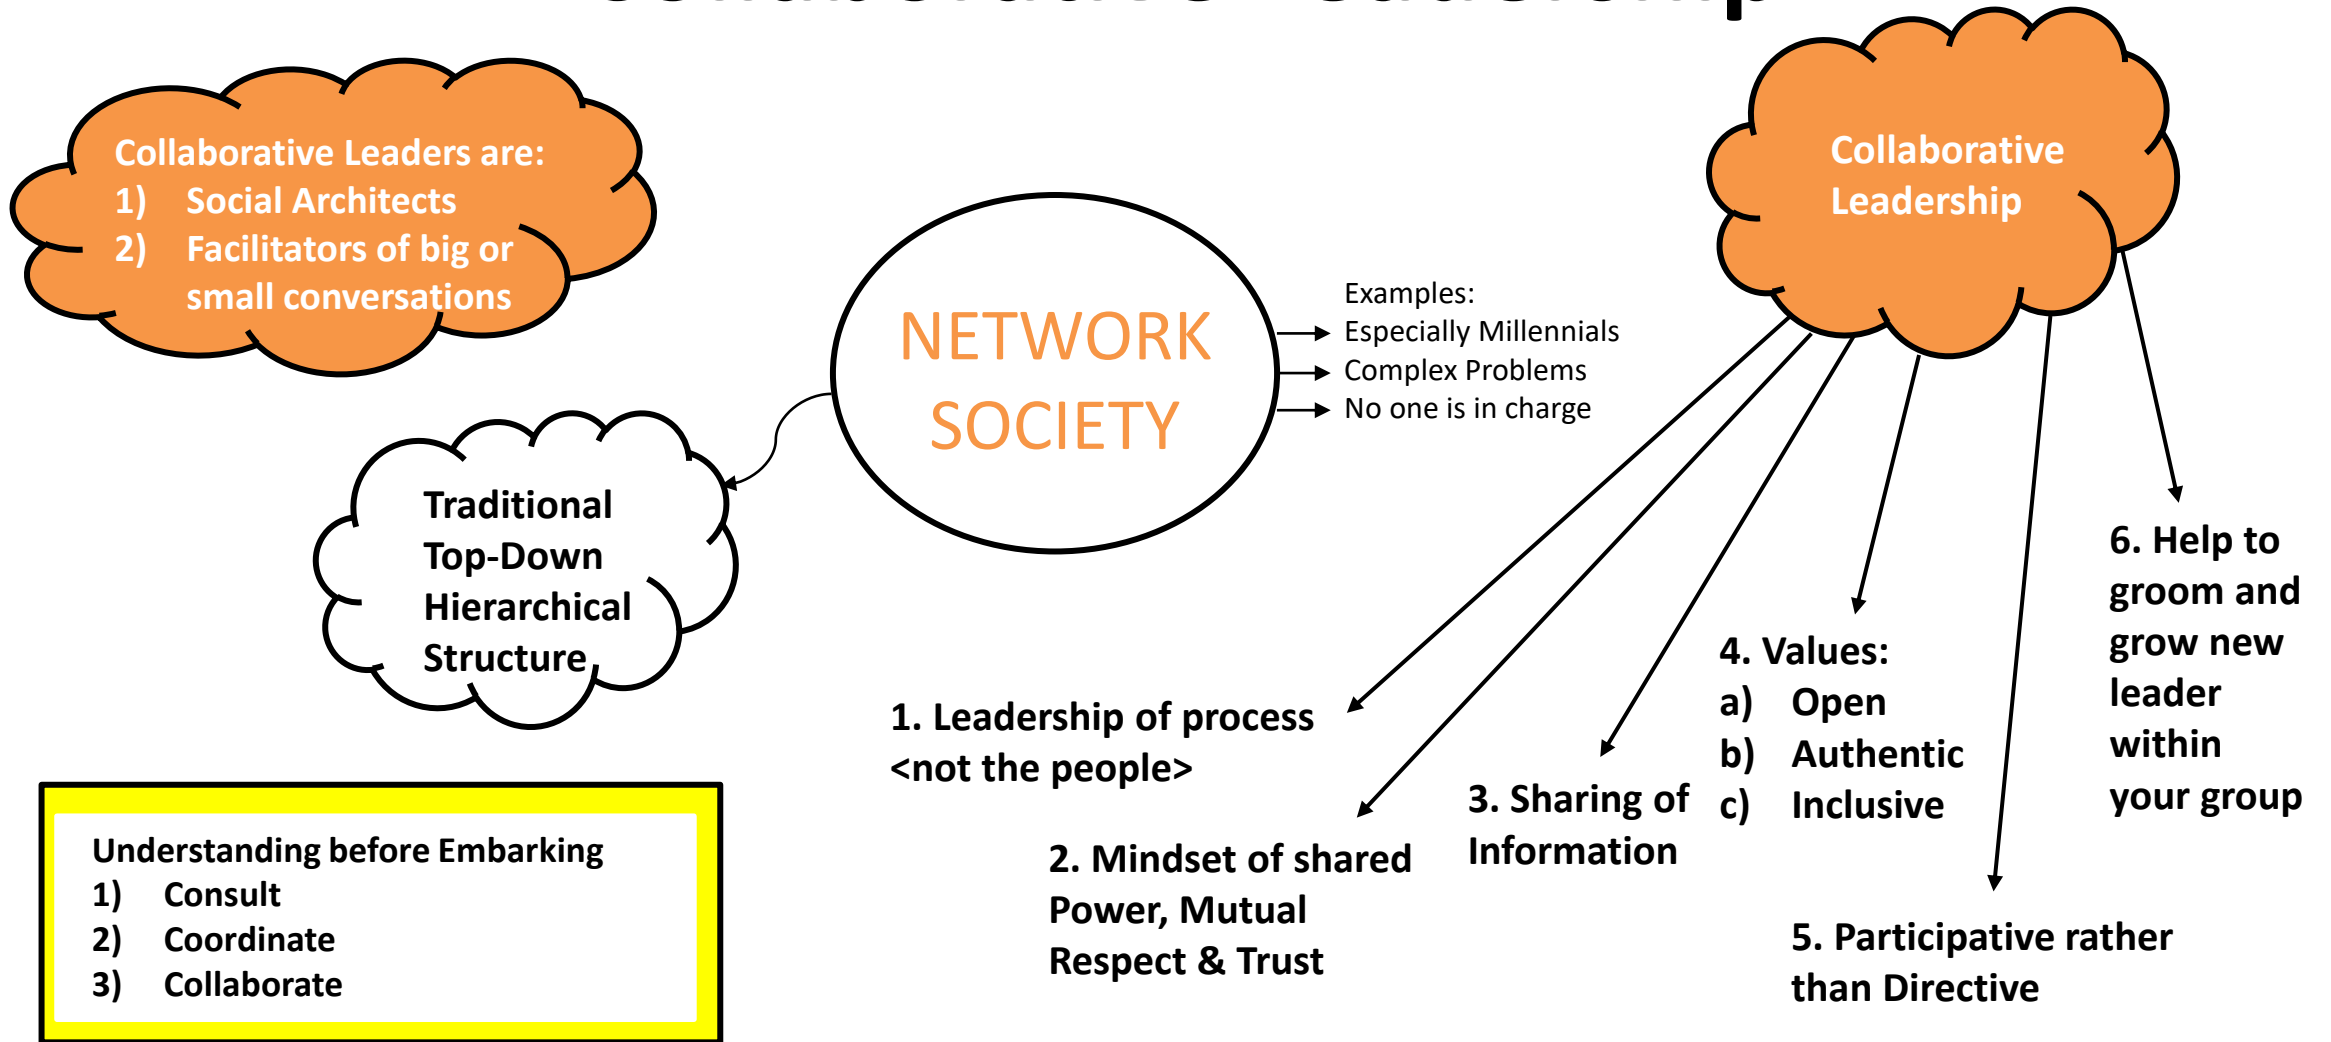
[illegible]

Collaborative Leaders are:
1) Social Architects
2) Facilitators of big or small conversations

NETWORK SOCIETY

Examples:
Especially Millennials
Complex Problems
No one is in charge

Collaborative Leadership

Traditional Top-Down Hierarchical Structure

1. Leadership of process <not the people>

2. Mindset of shared Power, Mutual Respect & Trust

3. Sharing of Information

4. Values:
a) Open
b) Authentic
c) Inclusive

5. Participative rather than Directive

6. Help to groom and grow new leader within your group

Understanding before Embarking
1) Consult
2) Coordinate
3) Collaborate